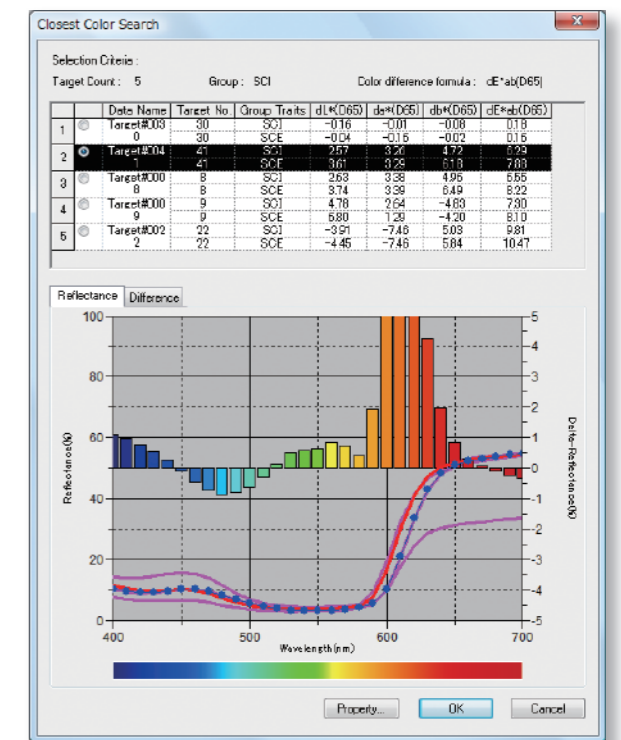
Closest Color Search

Selection Criteria :
Target Count : 5 Group : SCI Color difference formula : dE*ab(D65)

| | | Data Name | Target No | Group Traits | dL*(D65) | da*(D65) | db*(D65) | dE*ab(D65) |
|---|---|---|---|---|---|---|---|---|
| 1 | | Target#003 0 | 30 30 | SCI SCE | -0.16 -0.04 | -0.01 -0.16 | -0.08 -0.02 | 0.18 0.16 |
| 2 | | Target#004 1 | 41 41 | SCI SCE | 2.57 3.61 | 3.26 3.29 | 4.72 6.18 | 6.29 7.83 |
| 3 | | Target#000 8 | 8 8 | SCI SCE | 2.63 3.74 | 3.38 3.39 | 4.95 6.49 | 6.55 8.22 |
| 4 | | Target#000 9 | 9 9 | SCI SCE | 4.78 5.80 | 2.64 1.29 | -4.83 -4.20 | 7.30 8.10 |
| 5 | | Target#002 2 | 22 22 | SCI SCE | -3.91 -4.45 | -7.46 -7.46 | 5.03 5.84 | 9.81 10.47 |

Reflectance Difference

100
80
60
40
20
0
Reflectance(%)
5
4
3
2
1
0
-1
-2
-3
-4
-5
Delta-Reflectance(%)
400 500 600 700
Wavelength (nm)

Property... OK Cancel